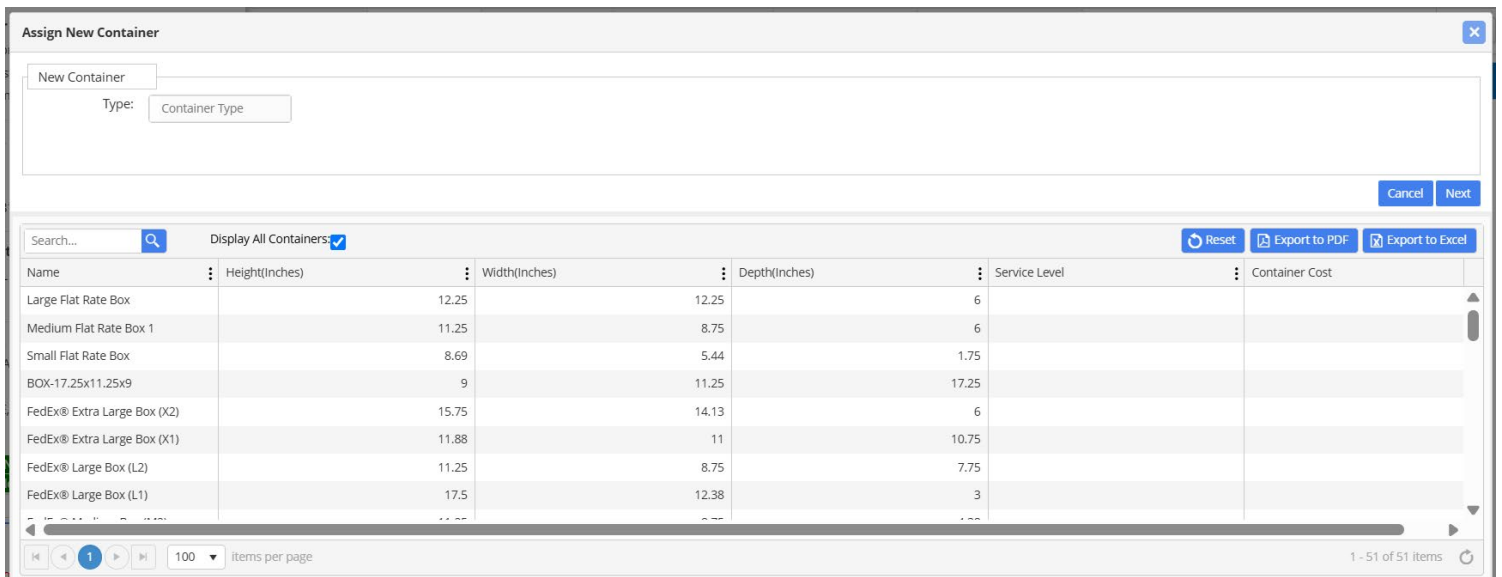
Assign New Container

New Container

Type: Container Type

Cancel Next

Search...

Display All Containers:

Reset Export to PDF Export to Excel

| Name | Height(Inches) | Width(Inches) | Depth(Inches) | Service Level | Container Cost |
|---|---|---|---|---|---|
| Large Flat Rate Box | 12.25 | 12.25 | 6 | | |
| Medium Flat Rate Box 1 | 11.25 | 8.75 | 6 | | |
| Small Flat Rate Box | 8.69 | 5.44 | 1.75 | | |
| BOX-17.25x11.25x9 | 9 | 11.25 | 17.25 | | |
| FedEx® Extra Large Box (X2) | 15.75 | 14.13 | 6 | | |
| FedEx® Extra Large Box (X1) | 11.88 | 11 | 10.75 | | |
| FedEx® Large Box (L2) | 11.25 | 8.75 | 7.75 | | |
| FedEx® Large Box (L1) | 17.5 | 12.38 | 3 | | |
| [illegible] | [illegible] | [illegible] | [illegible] | | |

1

100 items per page

1 - 51 of 51 items